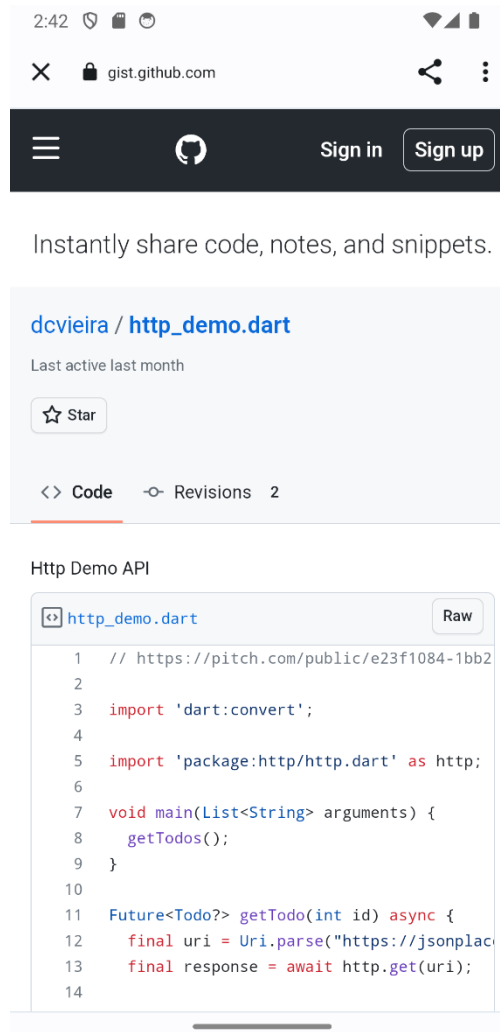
2:42

gist.github.com

Sign in Sign up

Instantly share code, notes, and snippets.

dcvieira / http_demo.dart

Last active last month

Star

<> Code Revisions 2

Http Demo API

http_demo.dart Raw

1 // https://pitch.com/public/e23f1084-1bb2
2
3 import 'dart:convert';
4
5 import 'package:http/http.dart' as http;
6
7 void main(List<String> arguments) {
8 getTodos();
9 }
10
11 Future<Todo?> getTodo(int id) async {
12 final uri = Uri.parse("https://jsonplac
13 final response = await http.get(uri);
14